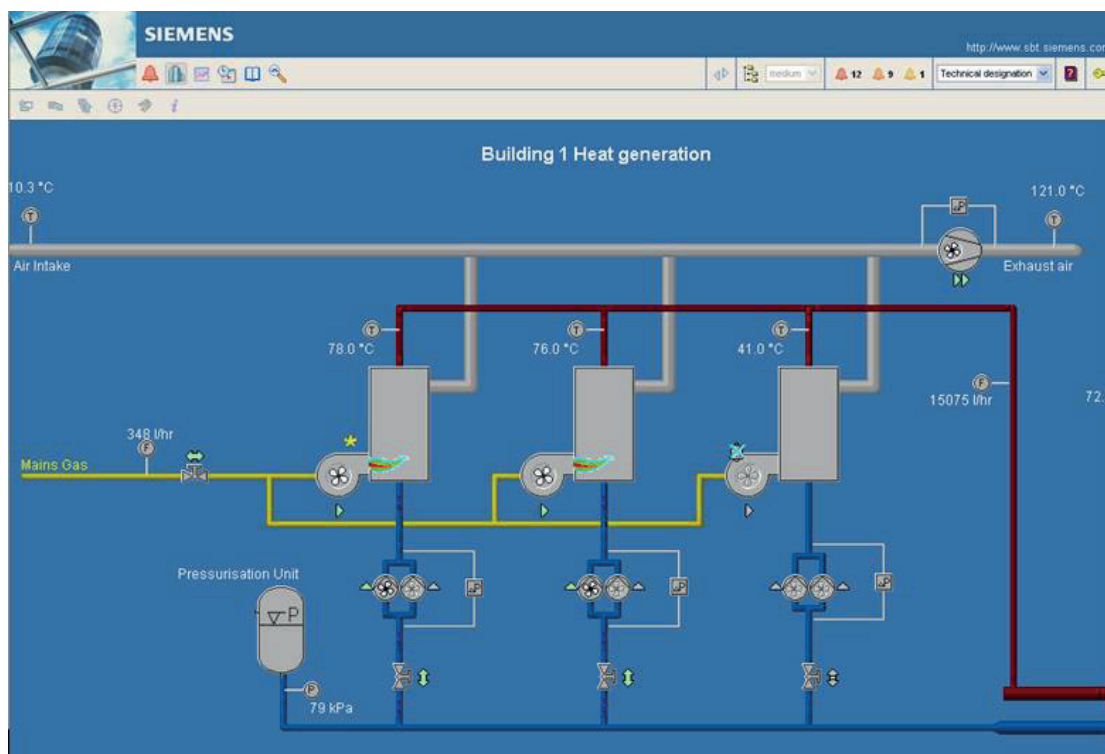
SIEMENS

http://www.sbt.siemens.co

medium

12 9 1 Technical designation

Building 1 Heat generation

10.3 °C

T

Air Intake

121.0 °C

T

P

Exhaust air

T

78.0 °C

T

76.0 °C

T

41.0 °C

F

15075 l/hr

72.

348 l/hr

F

Mains Gas

Pressurisation Unit

P

P

P

P

P

79 kPa